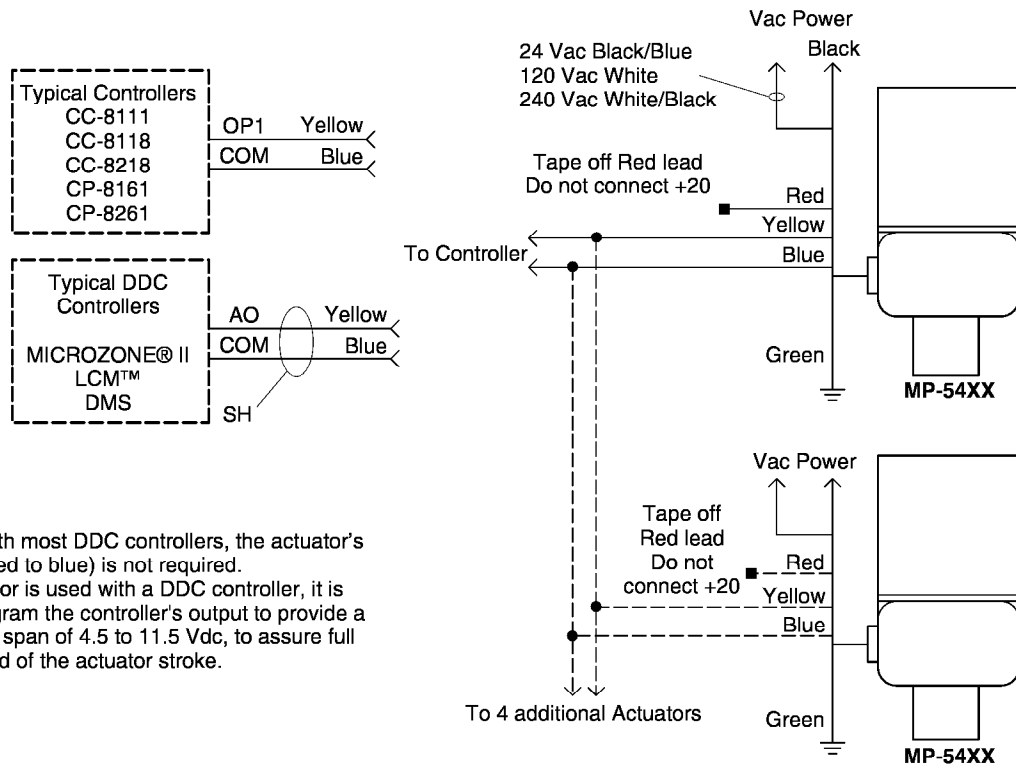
Typical Controllers
CC-8111
CC-8118
CC-8218
CP-8161
CP-8261

OP1 Yellow
COM Blue

Typical DDC Controllers
MICROZONE® II
LCM™
DMS

AO Yellow
COM Blue
SH

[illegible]th most DDC controllers, the actuator's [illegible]ed to blue) is not required.
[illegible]or is used with a DDC controller, it is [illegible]gram the controller's output to provide a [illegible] span of 4.5 to 11.5 Vdc, to assure full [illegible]d of the actuator stroke.

Vac Power
24 Vac Black/Blue
120 Vac White
240 Vac White/Black
Black
Tape off Red lead
Do not connect +20
Red
Yellow
To Controller
Blue
Green
MP-54XX

Vac Power
Tape off
Red lead
Do not
connect +20
Red
Yellow
Blue
To 4 additional Actuators
Green
MP-54XX